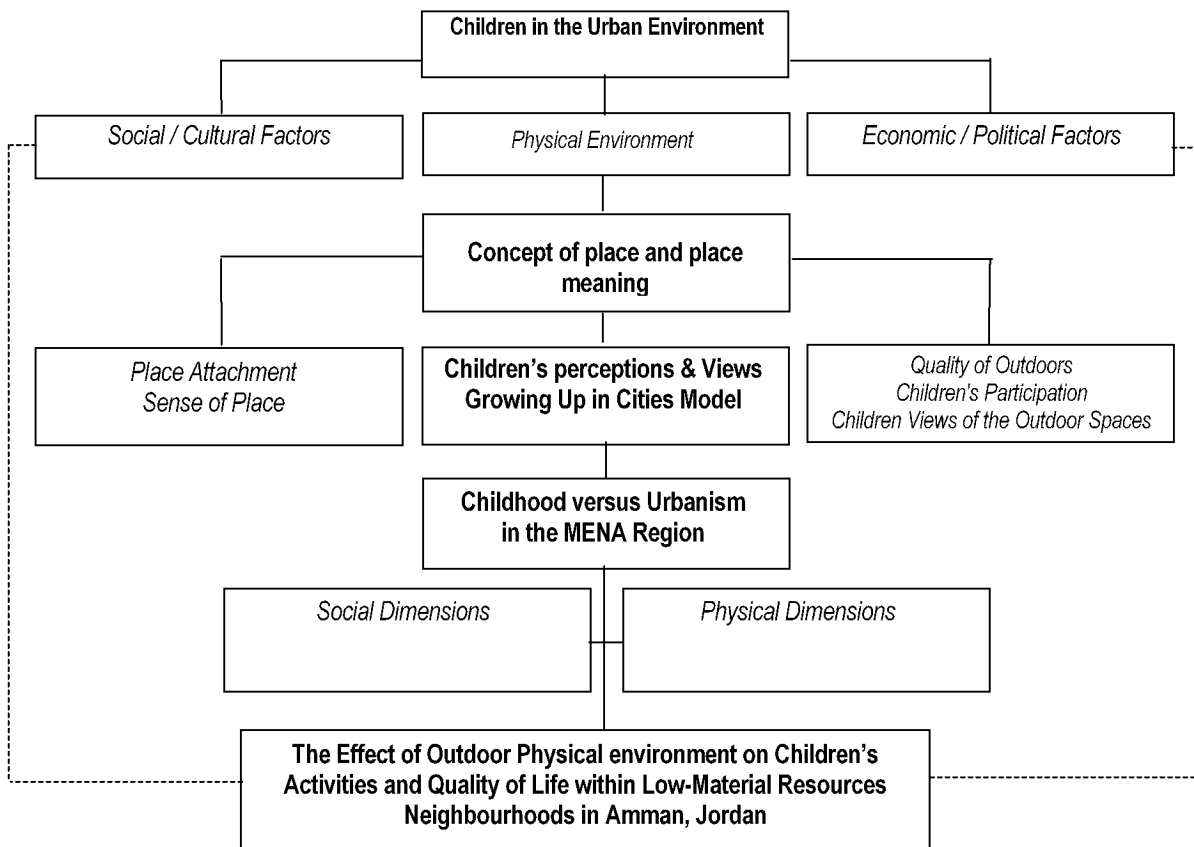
Children in the Urban Environment

Social / Cultural Factors

Physical Environment

Economic / Political Factors

Concept of place and place meaning

Place Attachment
Sense of Place

Children's perceptions & Views
Growing Up in Cities Model

Quality of Outdoors
Children's Participation
Children Views of the Outdoor Spaces

Childhood versus Urbanism in the MENA Region

Social Dimensions

Physical Dimensions

The Effect of Outdoor Physical environment on Children's Activities and Quality of Life within Low-Material Resources Neighbourhoods in Amman, Jordan